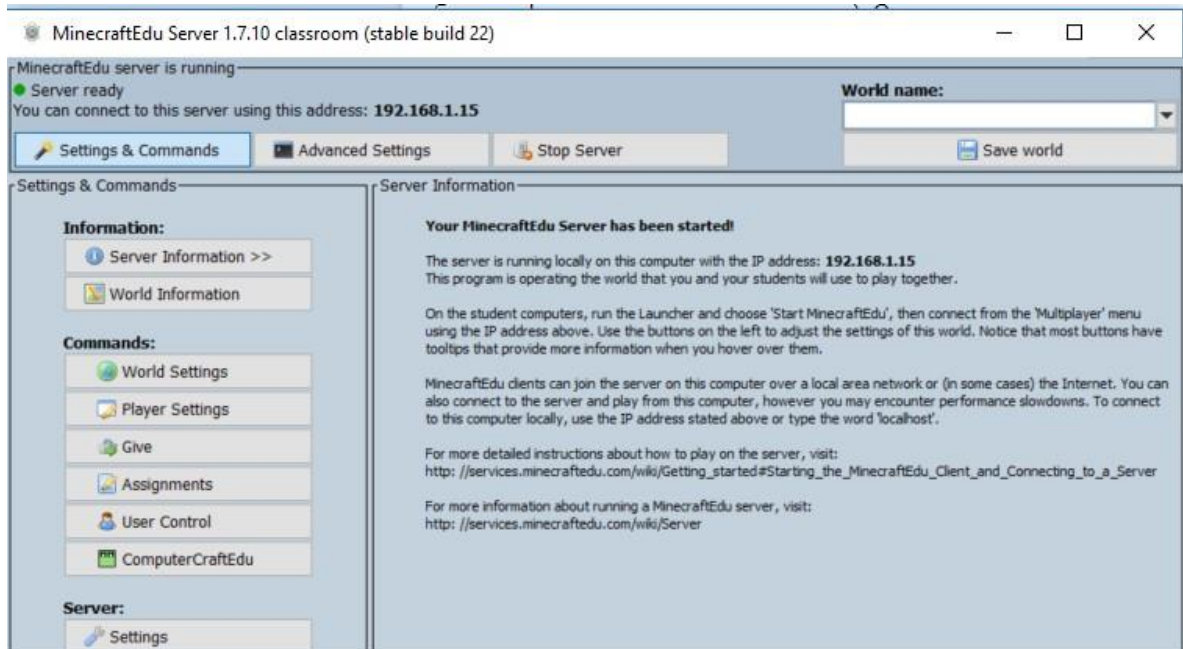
MinecraftEdu Server 1.7.10 classroom (stable build 22)

MinecraftEdu server is running
Server ready
You can connect to this server using this address: **192.168.1.15**

World name:

Settings & Commands
Advanced Settings
Stop Server
Save world

Settings & Commands

Information:
Server Information >>
World Information

Commands:
World Settings
Player Settings
Give
Assignments
User Control
ComputerCraftEdu

Server:
Settings

Server Information

**Your MinecraftEdu Server has been started!**

The server is running locally on this computer with the IP address: **192.168.1.15**
This program is operating the world that you and your students will use to play together.

On the student computers, run the Launcher and choose 'Start MinecraftEdu', then connect from the 'Multiplayer' menu using the IP address above. Use the buttons on the left to adjust the settings of this world. Notice that most buttons have tooltips that provide more information when you hover over them.

MinecraftEdu clients can join the server on this computer over a local area network or (in some cases) the Internet. You can also connect to the server and play from this computer, however you may encounter performance slowdowns. To connect to this computer locally, use the IP address stated above or type the word 'localhost'.

For more detailed instructions about how to play on the server, visit:
http: //services.minecraftedu.com/wiki/Getting_started#Starting_the_MinecraftEdu_Client_and_Connecting_to_a_Server

For more information about running a MinecraftEdu server, visit:
http: //services.minecraftedu.com/wiki/Server